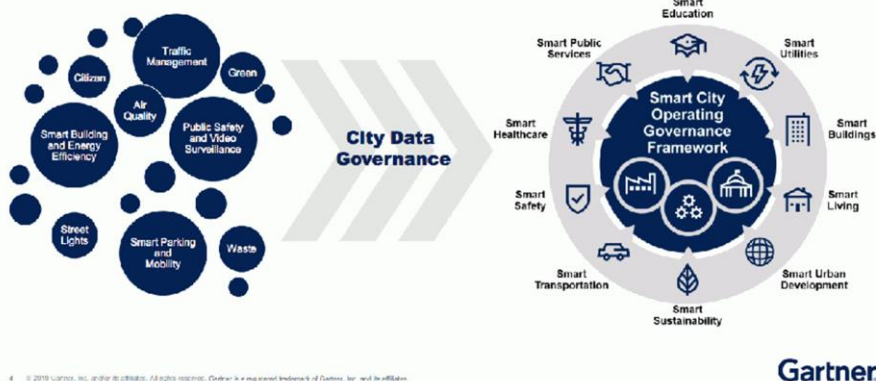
Traffic Management

Citizen

Green

Air Quality

Smart Building and Energy Efficiency

Public Safety and Video Surveillance

Street Lights

Smart Parking and Mobility

Waste

City Data Governance

Smart Education

Smart Public Services

Smart Utilities

Smart City Operating Governance Framework

Smart Healthcare

Smart Buildings

Smart Safety

Smart Living

Smart Transportation

Smart Urban Development

Smart Sustainability

4 © 2019 Gartner, Inc. and/or its affiliates. All rights reserved. Gartner is a registered trademark of Gartner, Inc. and its affiliates.

Gartner